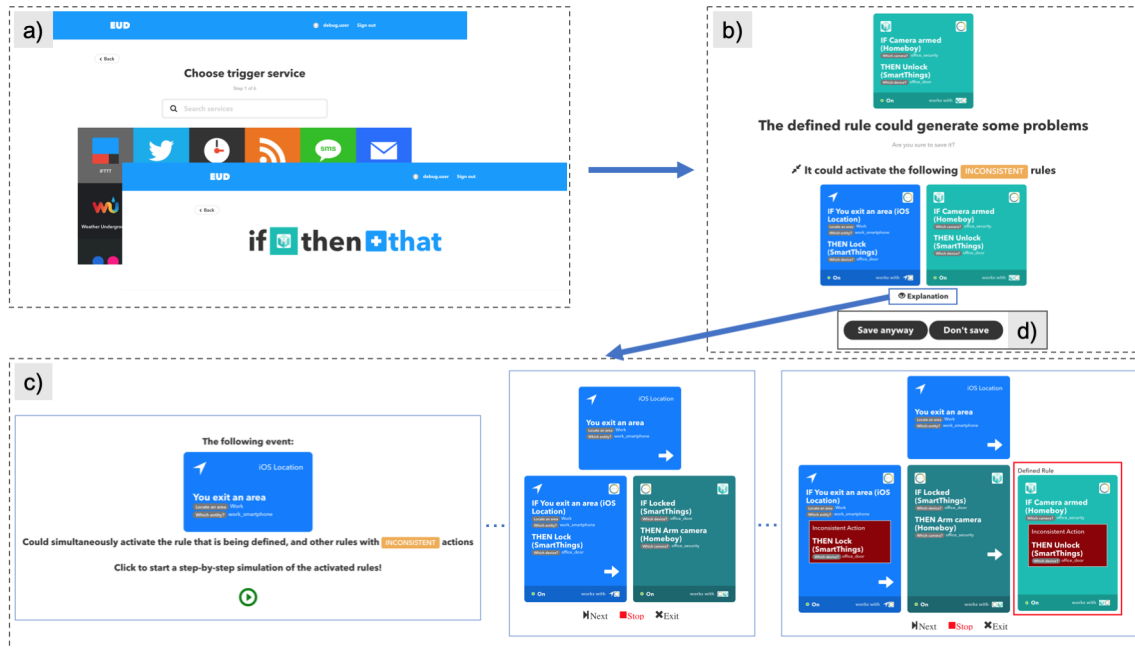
a)

EUD debug.user Sign out

< Back

Choose trigger service

Step 1 of 6

Search services

IFTTT

Weather Undergro

EUD debug.user Sign out

< Back

if then that

b)

IF Camera armed (Homeboy)

Which camera? office_security

THEN Unlock (SmartThings)

Which device? office_door

On works with

The defined rule could generate some problems

Are you sure to save it?

It could activate the following INCONSISTENT rules

IF You exit an area (iOS Location)

Locate an area Work

Which entity? work_smartphone

THEN Lock (SmartThings)

Which device? office_door

On works with

IF Camera armed (Homeboy)

Which camera? office_security

THEN Unlock (SmartThings)

Which device? office_door

On works with

Explanation

Save anyway Don't save d)

c)

The following event:

iOS Location

You exit an area

Locate an area Work

Which entity? work_smartphone

Could simultaneously activate the rule that is being defined, and other rules with INCONSISTENT actions

Click to start a step-by-step simulation of the activated rules!

iOS Location

You exit an area

Locate an area Work

Which entity? work_smartphone

IF You exit an area (iOS Location)

Locate an area Work

Which entity? work_smartphone

THEN Lock (SmartThings)

Which device? office_door

On works with

IF Locked (SmartThings)

Which device? office_door

THEN Arm camera (Homeboy)

Which camera? office_security

On works with

Next Stop Exit

iOS Location

You exit an area

Locate an area Work

Which entity? work_smartphone

IF You exit an area (iOS Location)

Locate an area Work

Which entity? work_smartphone

Inconsistent Action

THEN Lock (SmartThings)

Which device? office_door

On works with

IF Locked (SmartThings)

Which device? office_door

THEN Arm camera (Homeboy)

Which camera? office_security

On works with

Defined Rule

IF Camera armed (Homeboy)

Which camera? office_security

Inconsistent Action

THEN Unlock (SmartThings)

Which device? office_door

On works with

Next Stop Exit